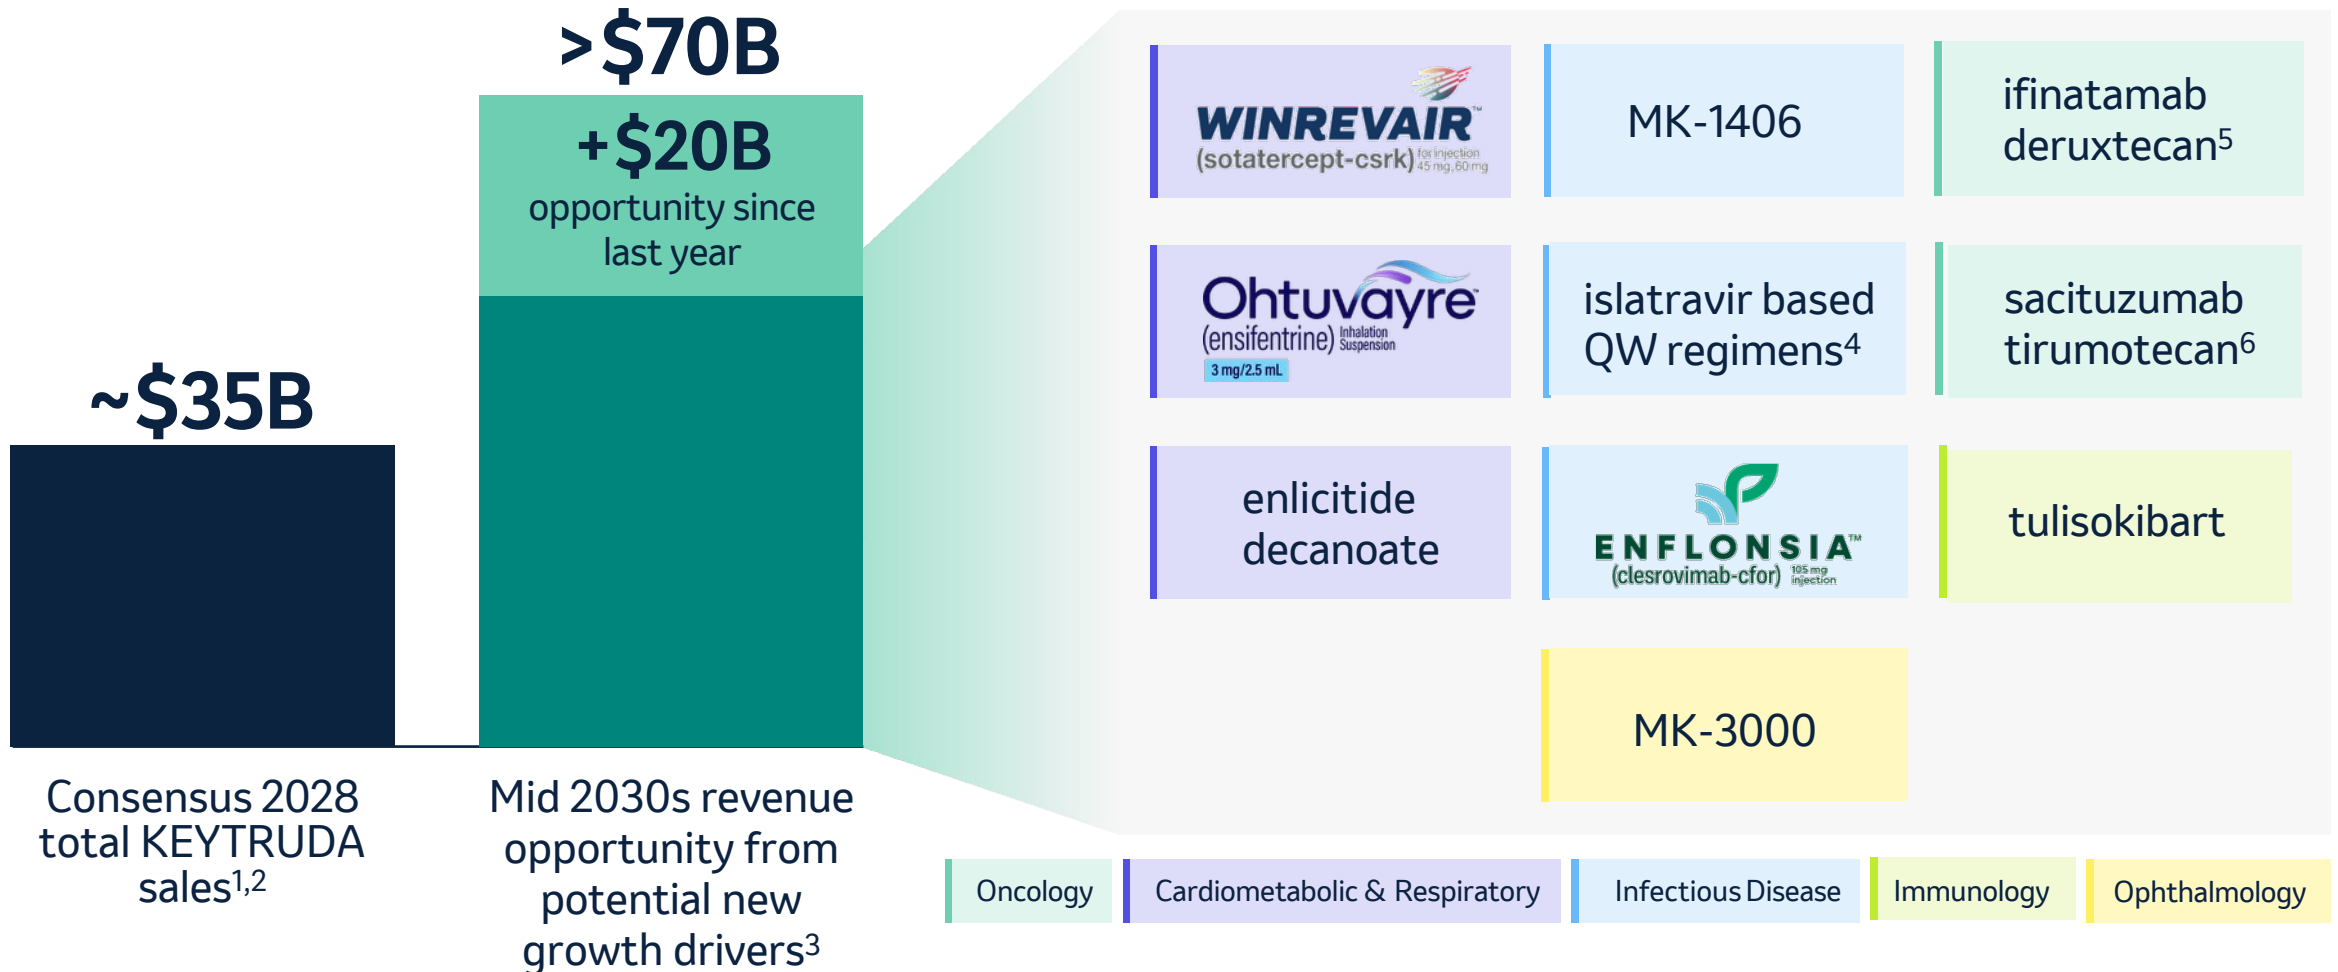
~$35B

Consensus 2028 total KEYTRUDA sales$^{1,2}$

>$70B

+$20B opportunity since last year

Mid 2030s revenue opportunity from potential new growth drivers$^{3}$

WINREVAIR™ (sotatercept-csrk) for injection 45 mg, 60 mg

MK-1406

ifinatamab deruxtecan$^{5}$

Ohtuvayre (ensifentrine) Inhalation Suspension 3 mg/2.5 mL

islatravir based QW regimens$^{4}$

sacituzumab tirumotecan$^{6}$

enlicitide decanoate

ENFLONSIA™ (clesrovimab-cfor) 105 mg injection

tulisokibart

MK-3000

Oncology

Cardiometabolic & Respiratory

Infectious Disease

Immunology

Ophthalmology